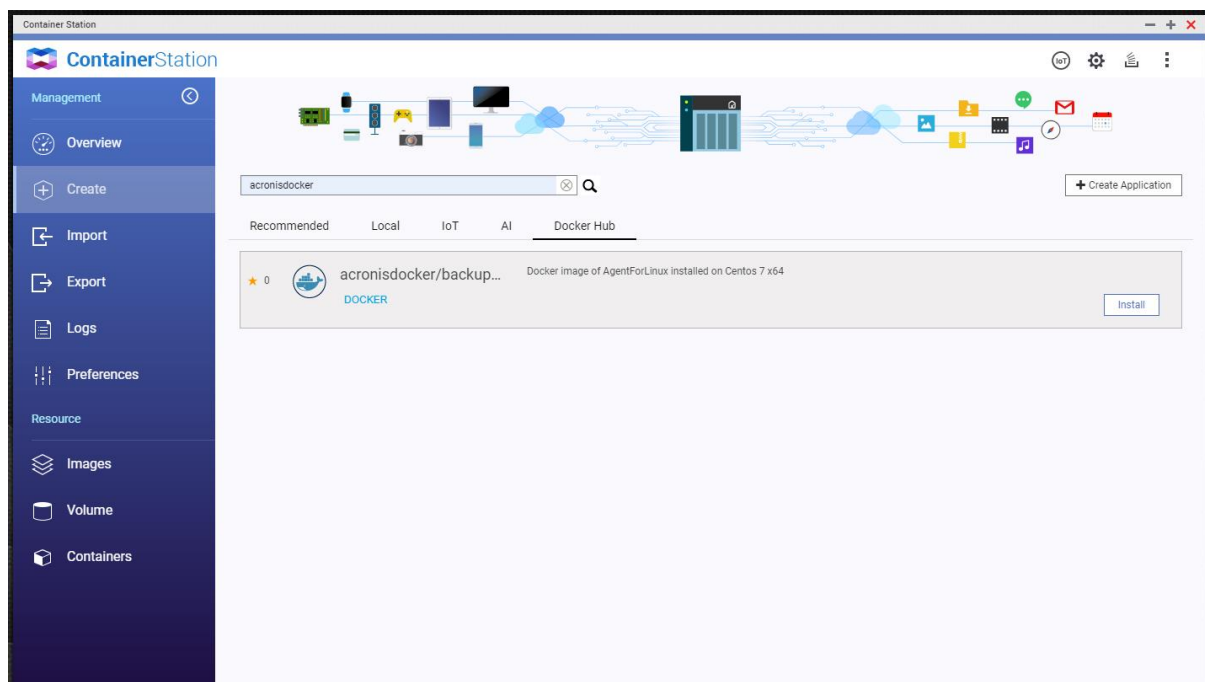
Container Station

ContainerStation

IoT

Management

Overview

Create

Import

Export

Logs

Preferences

Resource

Images

Volume

Containers

acronisdocker

+ Create Application

Recommended

Local

IoT

AI

Docker Hub

★ 0

acronisdocker/backup...

DOCKER

Docker image of AgentForLinux installed on Centos 7 x64

Install